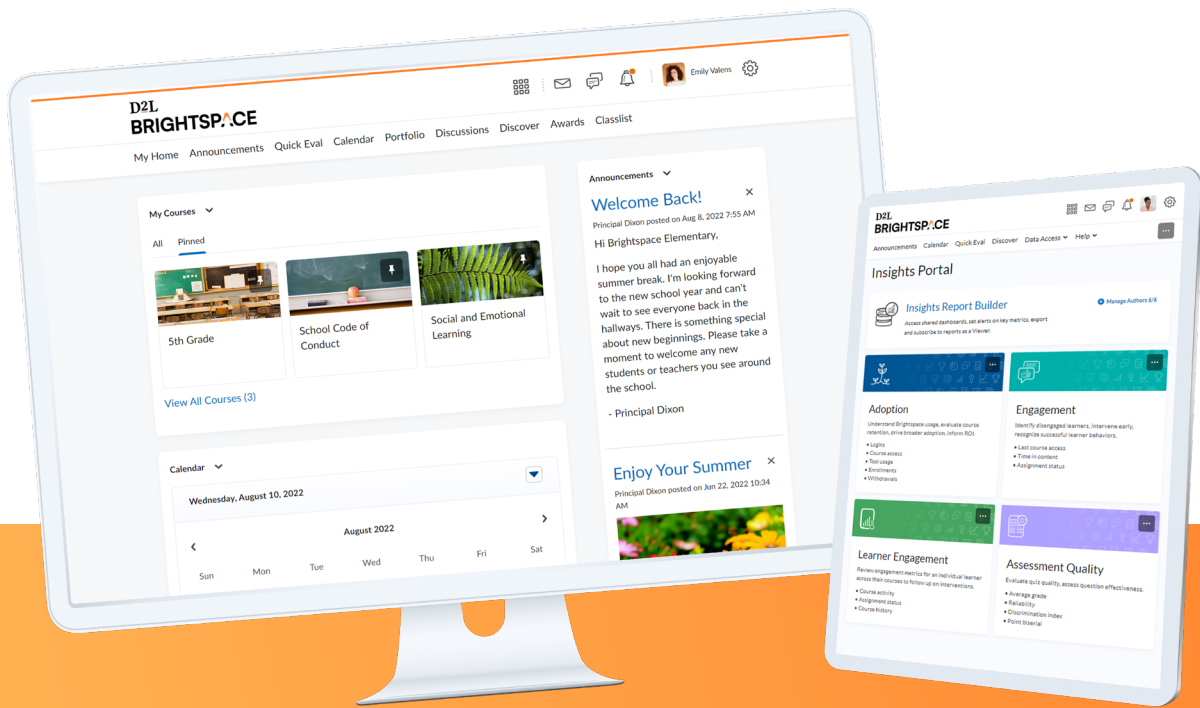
Emily Valens

D2L BRIGHTSPACE

My Home Announcements Quick Eval Calendar Portfolio Discussions Discover Awards Classlist

My Courses

All Pinned

5th Grade

School Code of Conduct

Social and Emotional Learning

View All Courses (3)

Calendar

Wednesday, August 10, 2022

August 2022

Sun Mon Tue Wed Thu Fri Sat

Announcements

Welcome Back!

Principal Dixon posted on Aug 8, 2022 7:55 AM

Hi Brightspace Elementary,

I hope you all had an enjoyable summer break. I'm looking forward to the new school year and can't wait to see everyone back in the hallways. There is something special about new beginnings. Please take a moment to welcome any new students or teachers you see around the school.

- Principal Dixon

Enjoy Your Summer

Principal Dixon posted on Jun 22, 2022 10:34 AM

D2L BRIGHTSPACE

Announcements Calendar Quick Eval Discover Data Access Help

Insights Portal

Insights Report Builder

Manage Authors 6/8

Access shared dashboards, set alerts on key metrics, export and subscribe to reports as a Viewer.

Adoption

Understand Brightspace usage, evaluate course retention, drive broader adoption, inform ROI.

• Logins
• Course access
• Tool usage
• Enrollments
• Withdrawals

Engagement

Identify disengaged learners, intervene early, recognize successful learner behaviors.

• Last course access
• Time in content
• Assignment status

Learner Engagement

Review engagement metrics for an individual learner across their courses to follow up on interventions.

• Course activity
• Assignment status
• Course history

Assessment Quality

Evaluate quiz quality, assess question effectiveness.

• Average grade
• Reliability
• Discrimination index
• Point biserial